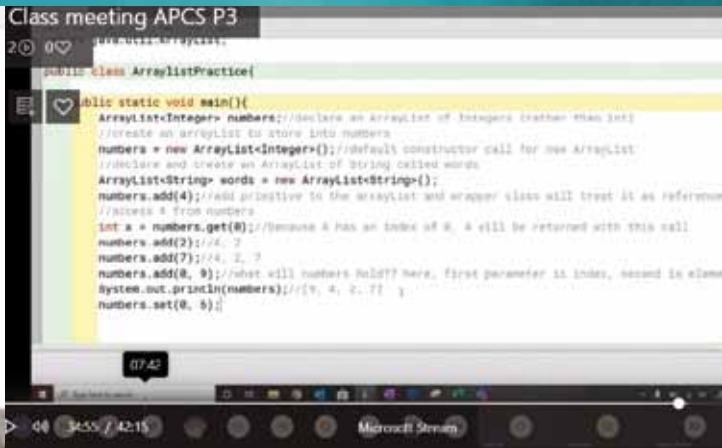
Class meeting APCS P3

2 0

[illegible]util.ArrayList;

public class ArraylistPractice{

public static void main(){
ArrayList<Integer> numbers;//declare an ArrayList of Integers (rather than int)
//create an arrayList to store into numbers
numbers = new ArrayList<Integer>();//default constructor call for new ArrayList
//declare and create an ArrayList of String called words
ArrayList<String> words = new ArrayList<String>();
numbers.add(4);//add primitive to the arrayList and wrapper class will treat it as reference
//access 4 from numbers
int x = numbers.get(0);//because 4 has an index of 0, 4 will be returned with this call
numbers.add(2);//4, 2
numbers.add(7);//4, 2, 7
numbers.add(0, 9);//what will numbers hold?? here, first parameter is index, second is eleme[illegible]
System.out.println(numbers);//[9, 4, 2, 7]
numbers.set(0, 6);

07:42

34:55 / 42:15

Microsoft Stream